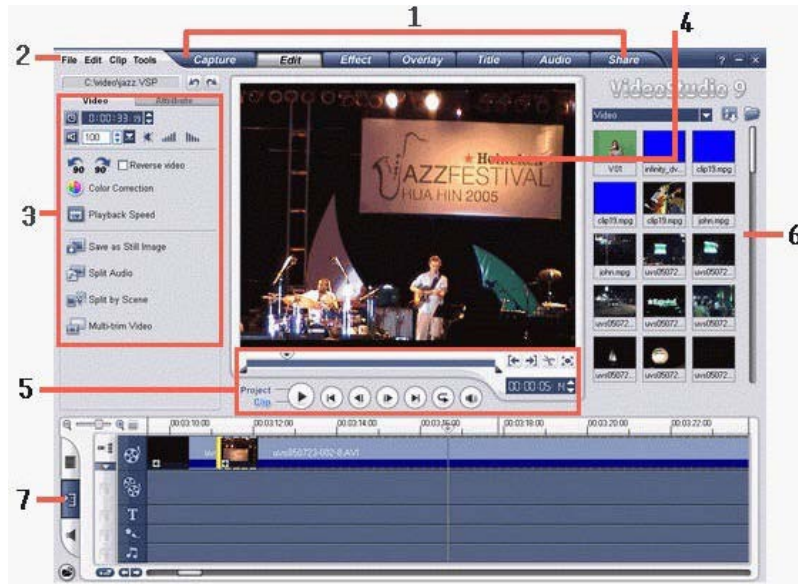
1
4
2
File Edit Clip Tools
Capture
Edit
Effect
Overlay
Title
Audio
Share
? – ×
VideoStudio 9
C:\video\jazz.VSP
Video
Attribute
0:00:33
100
Reverse video
Color Correction
Playback Speed
Save as Still Image
Split Audio
Split by Scene
Multi-trim Video
3
★ Heineken
JAZZFESTIVAL
HUA HIN 2005
Video
V01
infinity_dv...
clip19.mpg
clip19.mpg
clip19.mpg
john.mpg
john.mpg
uvs05072...
uvs05072...
uvs05072...
uvs05072...
uvs05072...
uvs05072...
uvs05072...
uvs05072...
6
5
Project
Clip
00:00:05
00:03:10:00
00:03:12:00
00:03:14:00
00:03:16:00
00:03:18:00
00:03:20:00
00:03:22:00
uvs050723-002-8.AVI
T
7